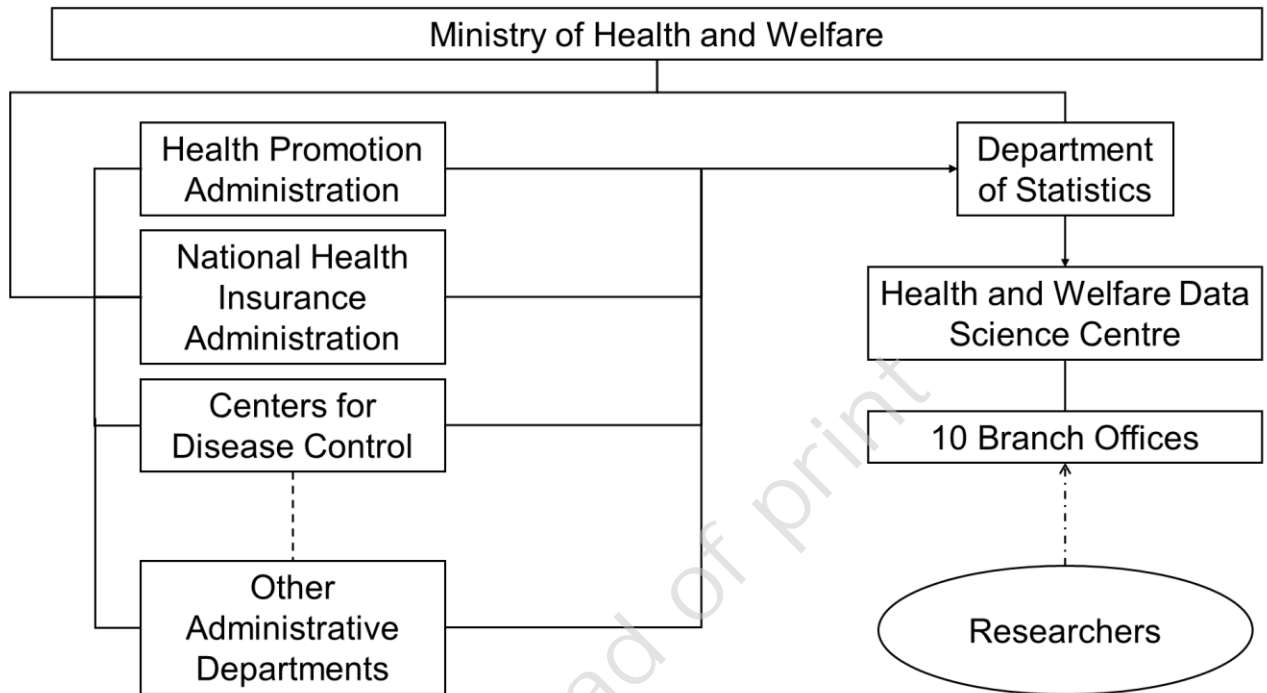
Ministry of Health and Welfare

Health Promotion Administration

National Health Insurance Administration

Centers for Disease Control

Other Administrative Departments

Department of Statistics

Health and Welfare Data Science Centre

10 Branch Offices

Researchers

ad of print